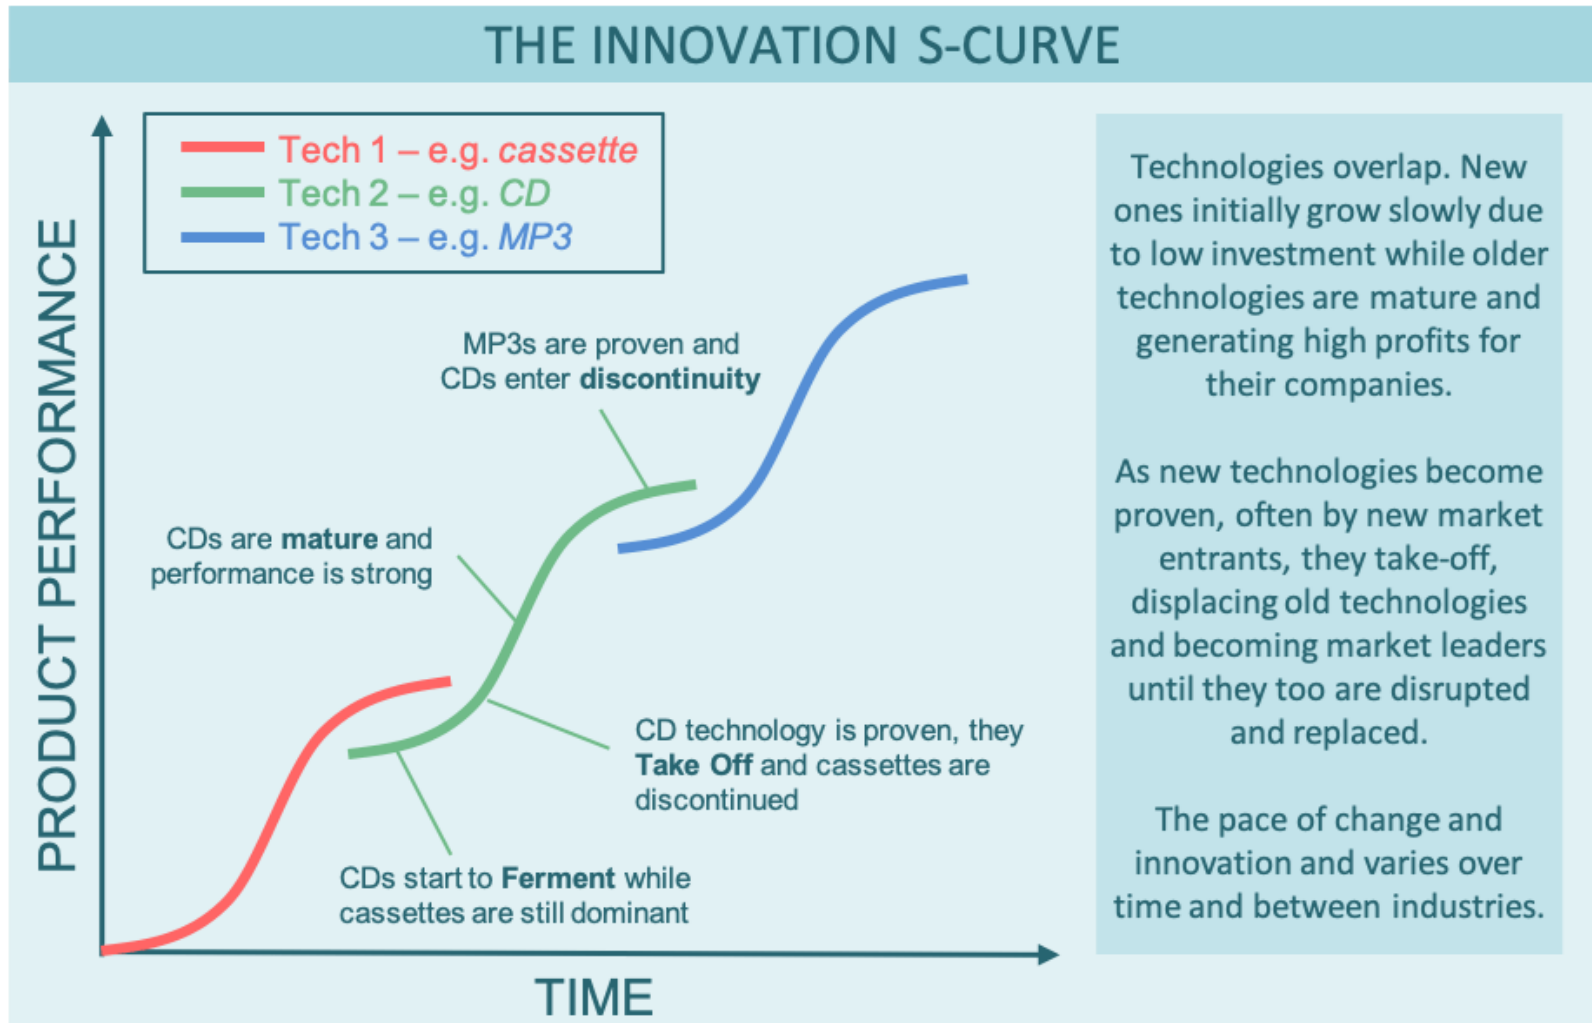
THE INNOVATION S-CURVE

Tech 1 – e.g. cassette
Tech 2 – e.g. CD
Tech 3 – e.g. MP3

PRODUCT PERFORMANCE

MP3s are proven and CDs enter **discontinuity**

CDs are **mature** and performance is strong

CD technology is proven, they **Take Off** and cassettes are discontinued

CDs start to **Ferment** while cassettes are still dominant

TIME

Technologies overlap. New ones initially grow slowly due to low investment while older technologies are mature and generating high profits for their companies.

As new technologies become proven, often by new market entrants, they take-off, displacing old technologies and becoming market leaders until they too are disrupted and replaced.

The pace of change and innovation and varies over time and between industries.